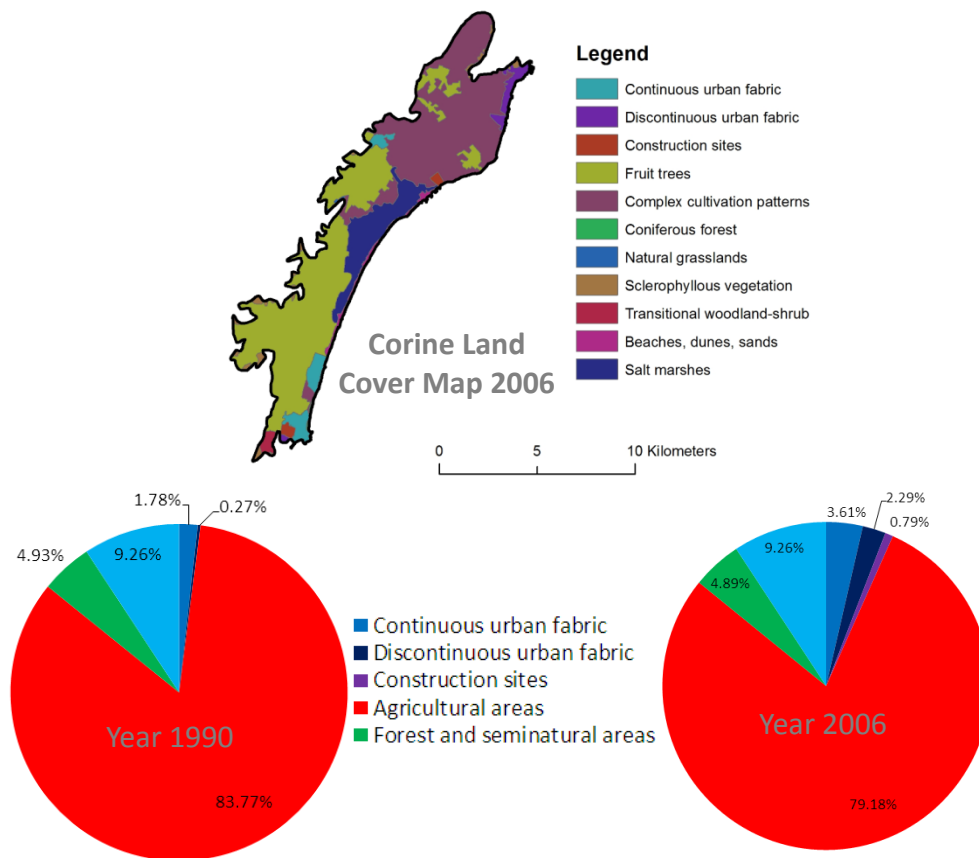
Legend
Continuous urban fabric
Discontinuous urban fabric
Construction sites
Fruit trees
Complex cultivation patterns
Coniferous forest
Natural grasslands
Sclerophyllous vegetation
Transitional woodland-shrub
Beaches, dunes, sands
Salt marshes

Corine Land Cover Map 2006

0 5 10 Kilometers

1.78%
0.27%
4.93%
9.26%
Year 1990
83.77%

Continuous urban fabric
Discontinuous urban fabric
Construction sites
Agricultural areas
Forest and seminatural areas

3.61%
2.29%
0.79%
9.26%
4.89%
Year 2006
79.18%